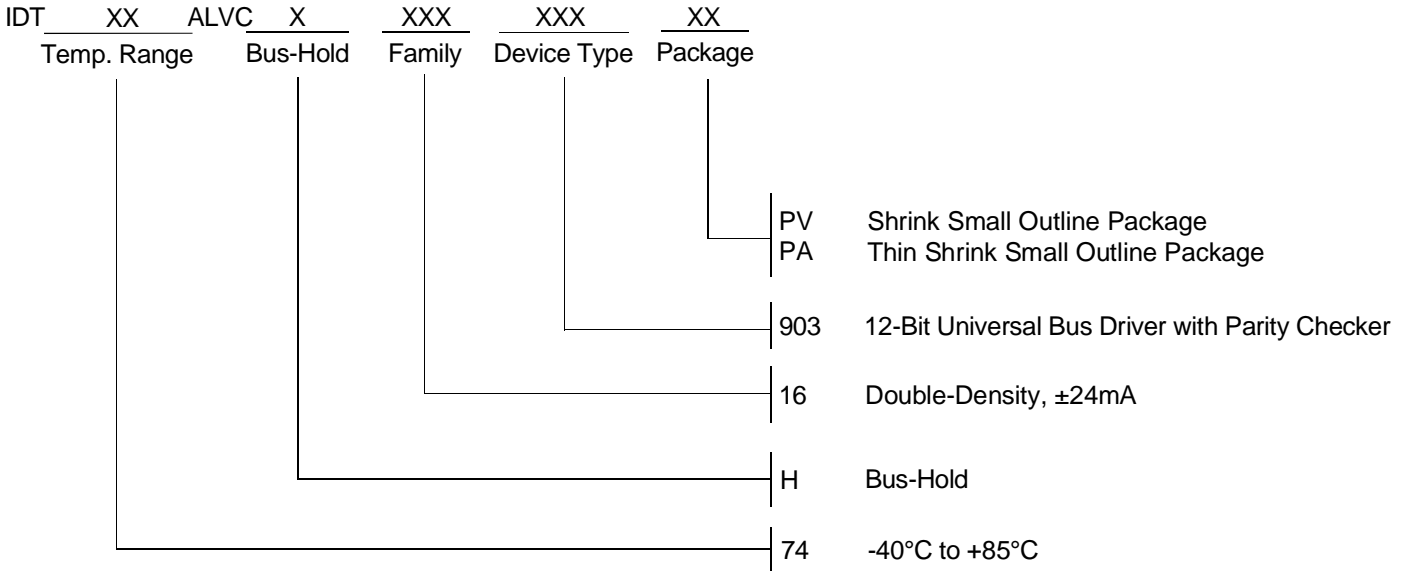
IDT XX ALVC X XXX XXX XX
Temp. Range Bus-Hold Family Device Type Package

PV Shrink Small Outline Package
PA Thin Shrink Small Outline Package

903 12-Bit Universal Bus Driver with Parity Checker

16 Double-Density, ±24mA

H Bus-Hold

74 -40°C to +85°C